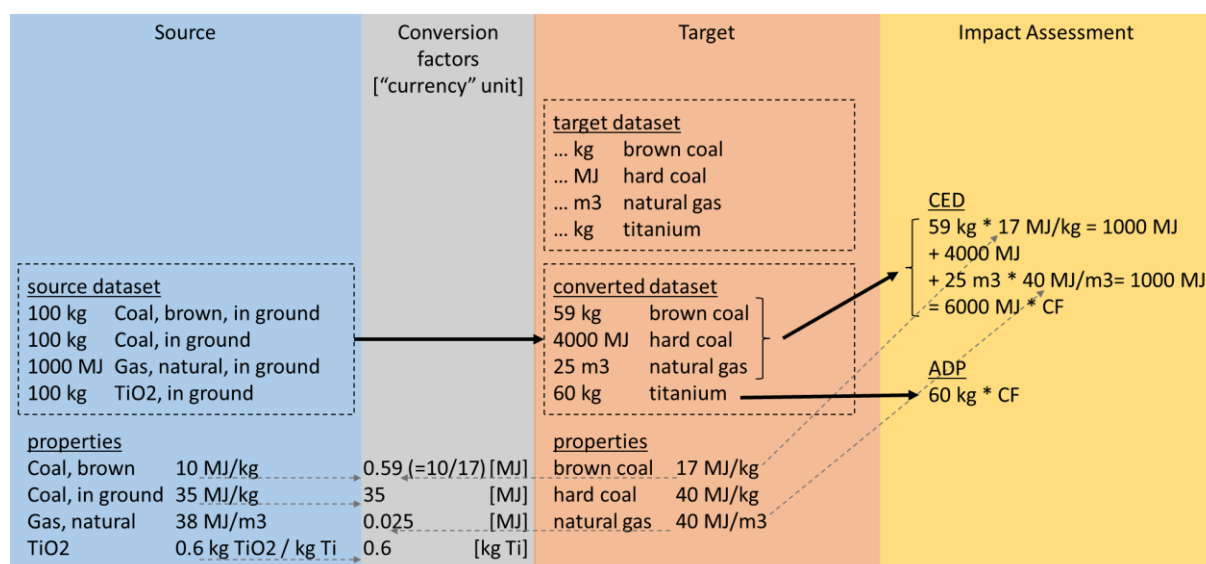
| Source | Conversion factors ["currency" unit] | Target | Impact Assessment |
|---|---|---|---|

target dataset
… kg brown coal
… MJ hard coal
… m3 natural gas
… kg titanium

CED
59 kg * 17 MJ/kg = 1000 MJ
+ 4000 MJ
+ 25 m3 * 40 MJ/m3= 1000 MJ
= 6000 MJ * CF

source dataset
100 kg Coal, brown, in ground
100 kg Coal, in ground
1000 MJ Gas, natural, in ground
100 kg TiO2, in ground

converted dataset
59 kg brown coal
4000 MJ hard coal
25 m3 natural gas
60 kg titanium

ADP
60 kg * CF

properties
Coal, brown 10 MJ/kg
Coal, in ground 35 MJ/kg
Gas, natural 38 MJ/m3
TiO2 0.6 kg TiO2 / kg Ti

0.59 (=10/17) [MJ]
35 [MJ]
0.025 [MJ]
0.6 [kg Ti]

properties
brown coal 17 MJ/kg
hard coal 40 MJ/kg
natural gas 40 MJ/m3